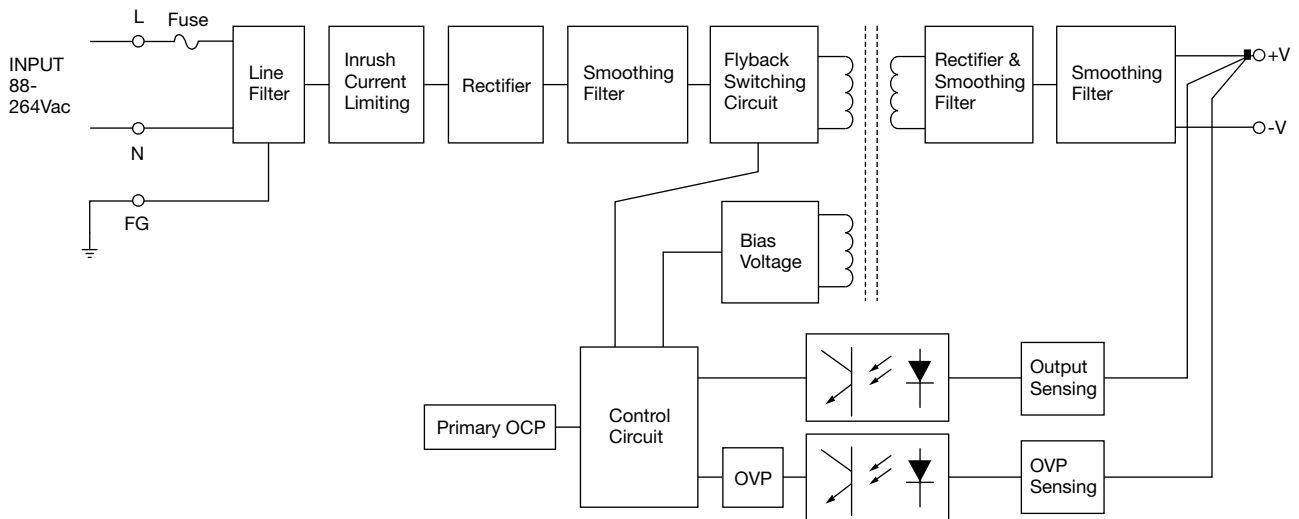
INPUT 88-264Vac

L

Fuse

N

FG

Line Filter

Inrush Current Limiting

Rectifier

Smoothing Filter

Flyback Switching Circuit

Rectifier & Smoothing Filter

Smoothing Filter

+V

-V

Bias Voltage

Control Circuit

Primary OCP

OVP

Output Sensing

OVP Sensing